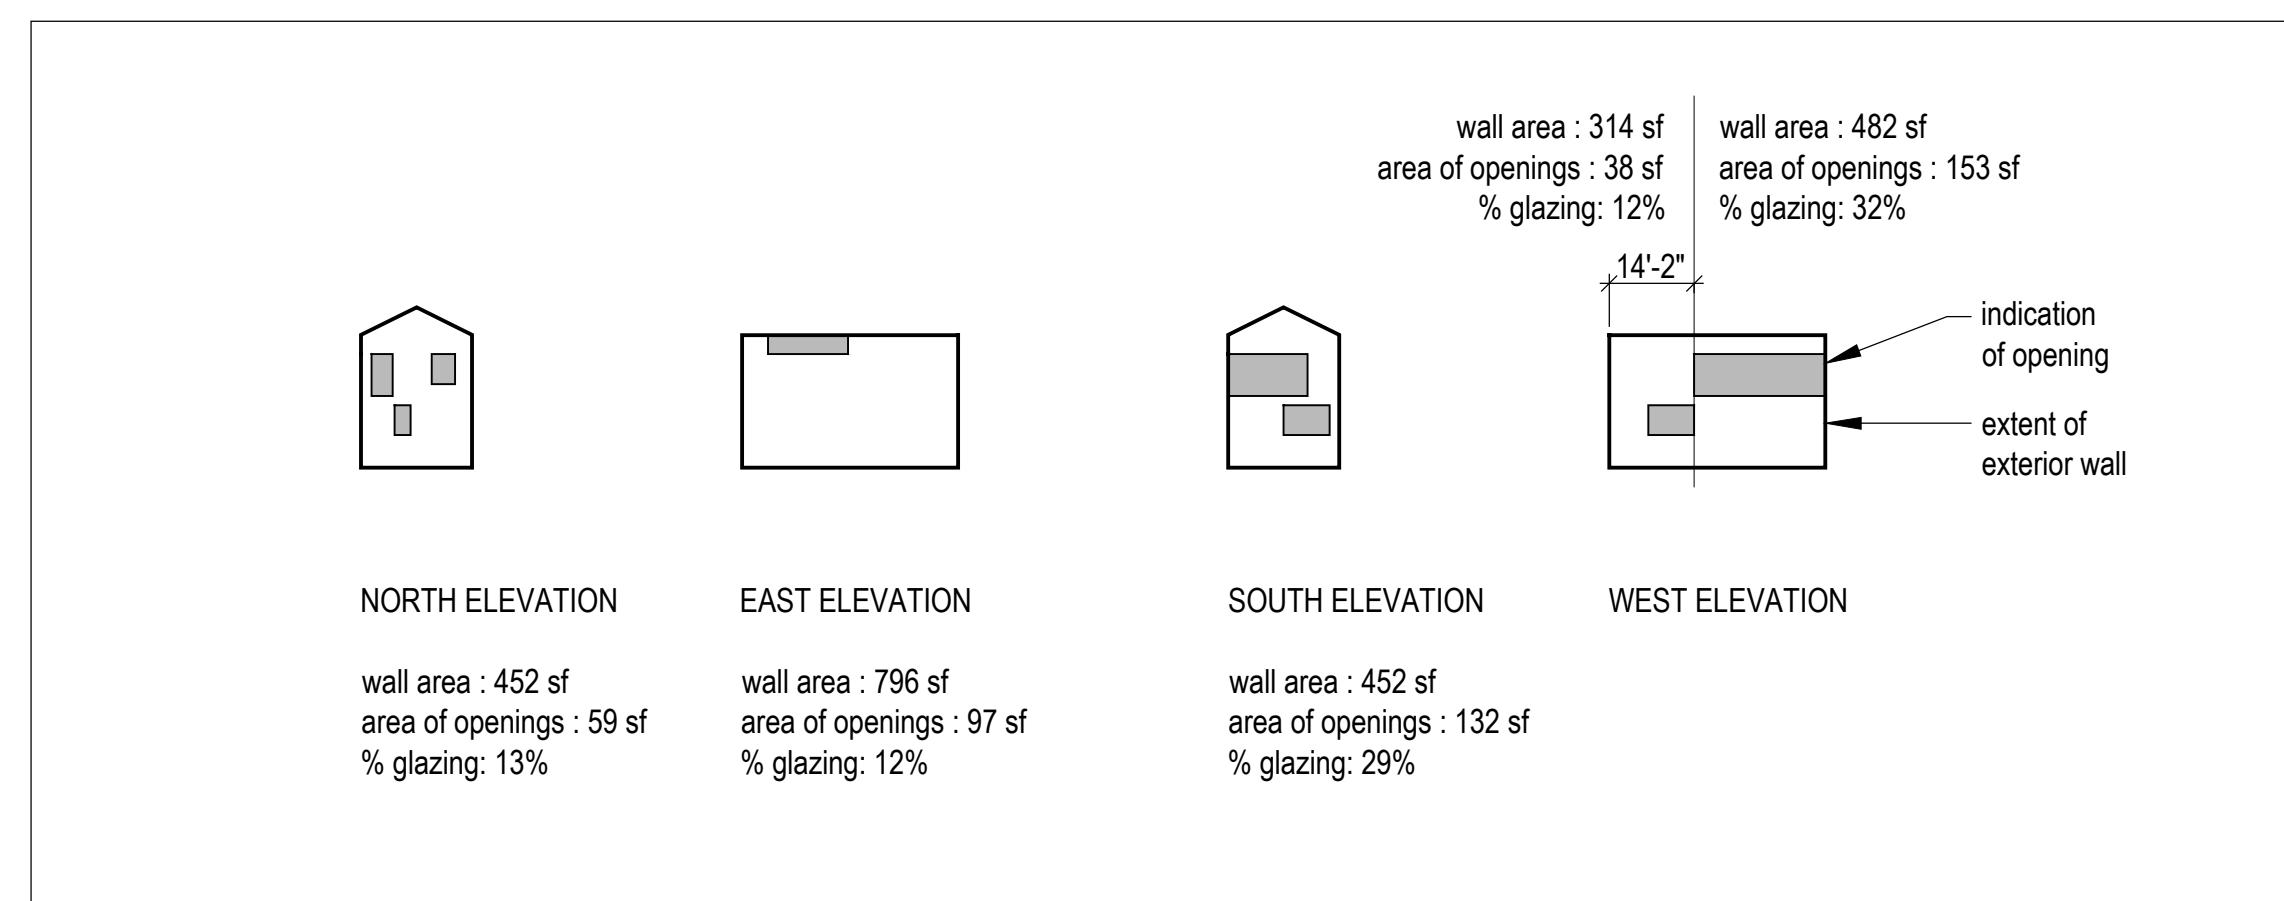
wall area : 314 sf
area of openings : 38 sf
% glazing: 12%

wall area : 482 sf
area of openings : 153 sf
% glazing: 32%

14'-2"

indication of opening

extent of exterior wall

NORTH ELEVATION

wall area : 452 sf
area of openings : 59 sf
% glazing: 13%

EAST ELEVATION

wall area : 796 sf
area of openings : 97 sf
% glazing: 12%

SOUTH ELEVATION

wall area : 452 sf
area of openings : 132 sf
% glazing: 29%

WEST ELEVATION